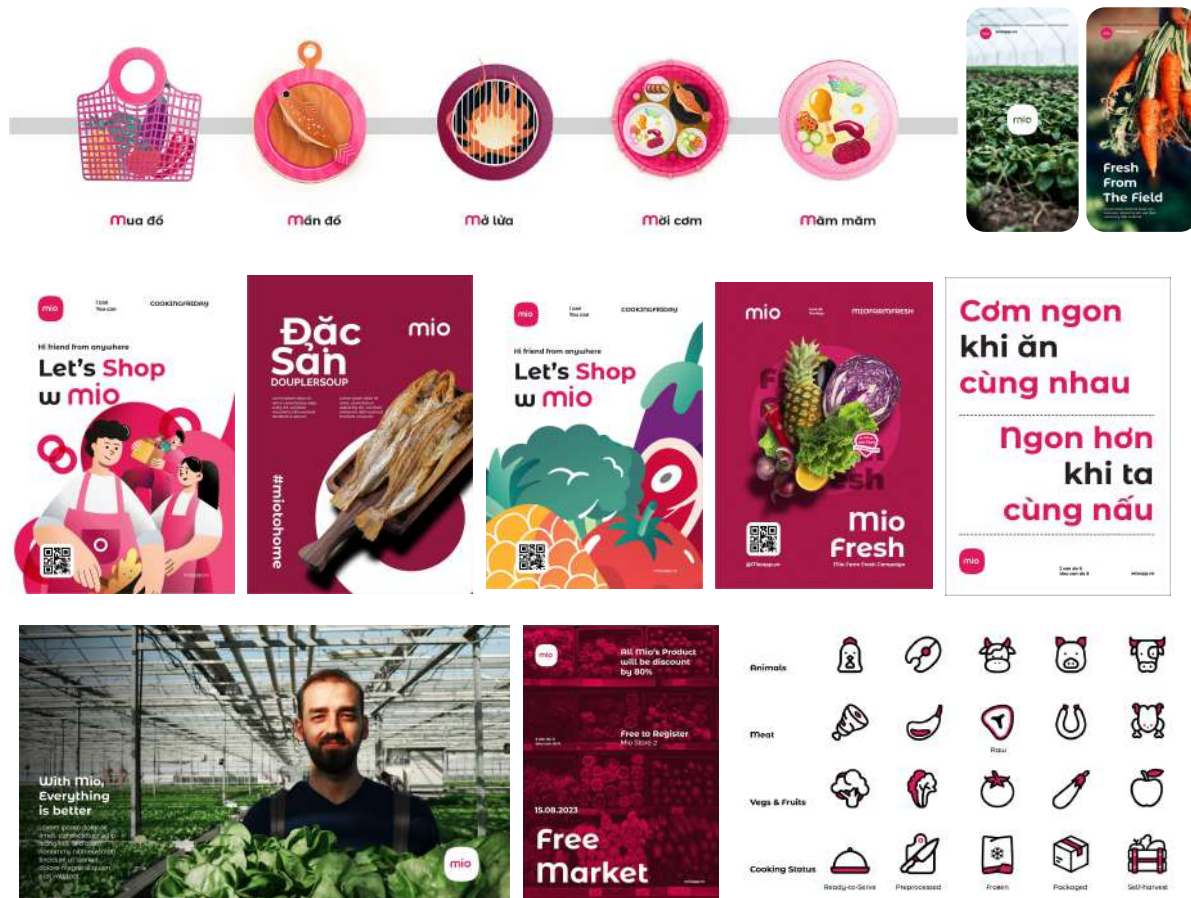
Mua đồ

Mần đồ

Mở lửa

Mời cơm

Mâm mâm

mio

mio

Fresh From The Field

mio

I cook You can

COOKINGFRIDAY

Hi friend from anywhere

Let's Shop w mio

Đặc Sản

DOUPLERSOUP

mio

#miotohome

mio

I cook You can

COOKINGFRIDAY

Hi friend from anywhere

Let's Shop w mio

mio

MIOFARMFRESH

Mio Fresh

Cơm ngon khi ăn cùng nhau

Ngon hơn khi ta cùng nấu

mio

With Mio, Everything is better

mio

mio

All Mio's Product will be discount by 80%

Free to Register Mio Store 2

15.08.2023

Free Market

Animals

Meat

Raw

Vegs & Fruits

Cooking Status

Ready-to-Serve

Preprocessed

Frozen

Packaged

Self-harvest